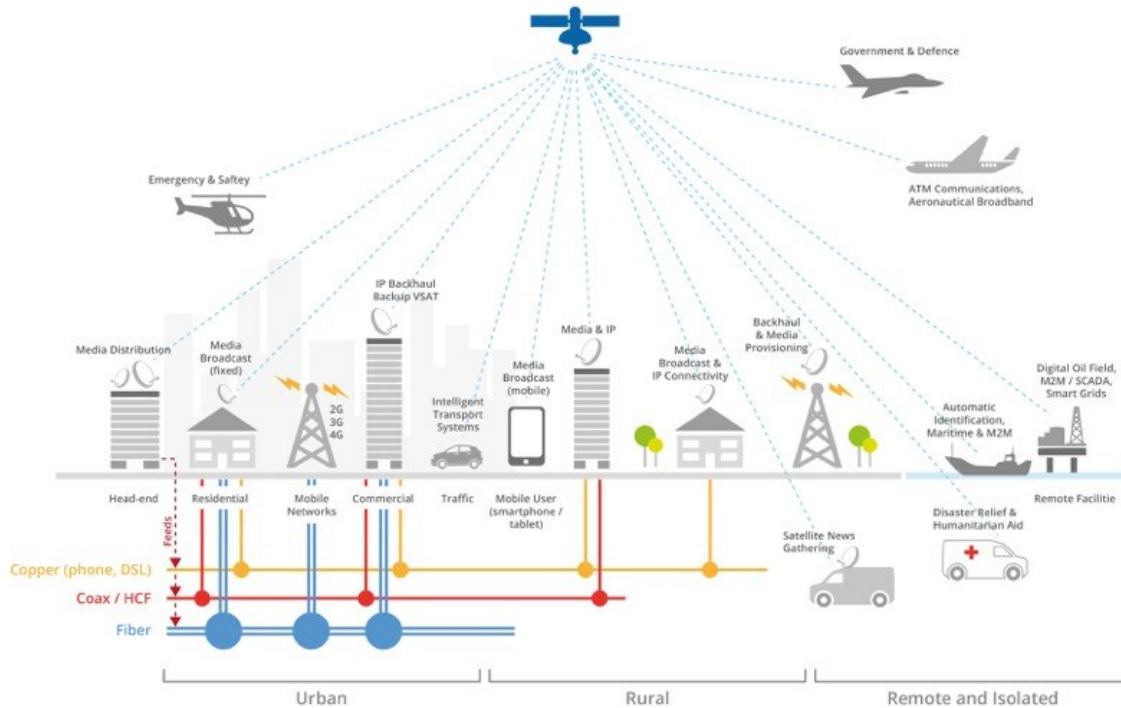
Government & Defence

Emergency & Saftey

ATM Communications, Aeronautical Broadband

IP Backhaul Backup VSAT

Media & IP

Backhaul & Media Provisioning

Media Distribution

Media Broadcast (fixed)

Media Broadcast (mobile)

Media Broadcast & IP Connectivity

Digital Oil Field, M2M / SCADA, Smart Grids

Automatic Identification, Maritime & M2M

Intelligent Transport Systems

2G 3G 4G

Head-end

Residential

Mobile Networks

Commercial

Traffic

Mobile User (smartphone / tablet)

Remote Facilitie

Disaster Relief & Humanitarian Aid

Satellite News Gathering

Feeds

Copper (phone, DSL)

Coax / HCF

Fiber

Urban

Rural

Remote and Isolated